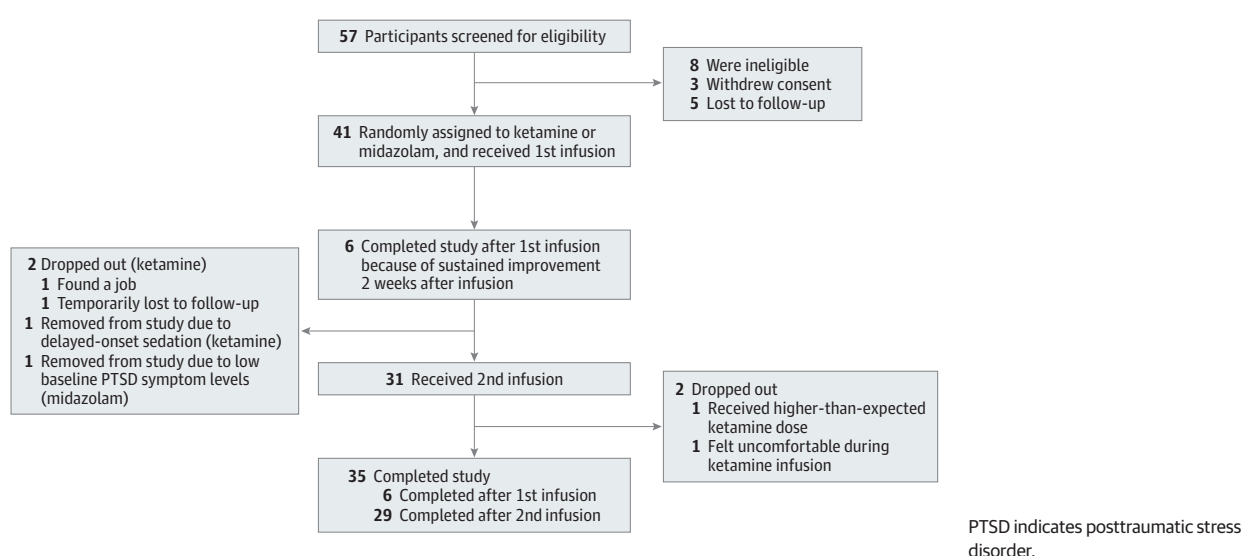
**57** Participants screened for eligibility

**8** Were ineligible
**3** Withdrew consent
**5** Lost to follow-up

**41** Randomly assigned to ketamine or midazolam, and received 1st infusion

**6** Completed study after 1st infusion because of sustained improvement 2 weeks after infusion

**2** Dropped out (ketamine)
**1** Found a job
**1** Temporarily lost to follow-up
**1** Removed from study due to delayed-onset sedation (ketamine)
**1** Removed from study due to low baseline PTSD symptom levels (midazolam)

**31** Received 2nd infusion

**2** Dropped out
**1** Received higher-than-expected ketamine dose
**1** Felt uncomfortable during ketamine infusion

**35** Completed study
**6** Completed after 1st infusion
**29** Completed after 2nd infusion

PTSD indicates posttraumatic stress disorder.